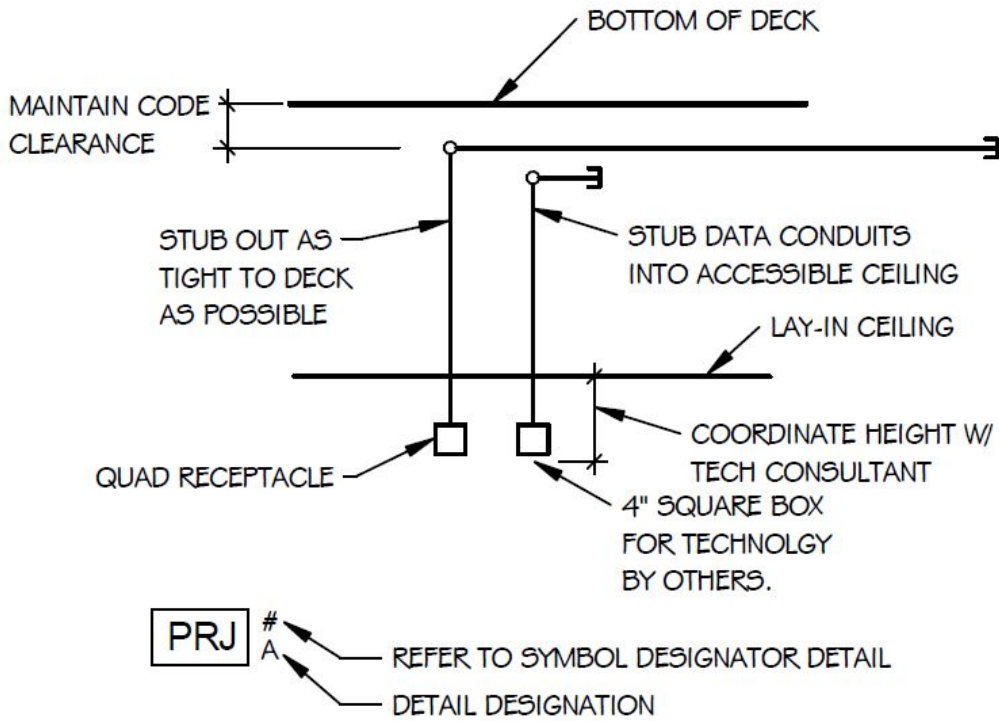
BOTTOM OF DECK

MAINTAIN CODE CLEARANCE

STUB OUT AS TIGHT TO DECK AS POSSIBLE

STUB DATA CONDUITS INTO ACCESSIBLE CEILING

LAY-IN CEILING

COORDINATE HEIGHT W/ TECH CONSULTANT

QUAD RECEPTACLE

4" SQUARE BOX FOR TECHNOLGY BY OTHERS.

PRJ

#

A

REFER TO SYMBOL DESIGNATOR DETAIL

DETAIL DESIGNATION